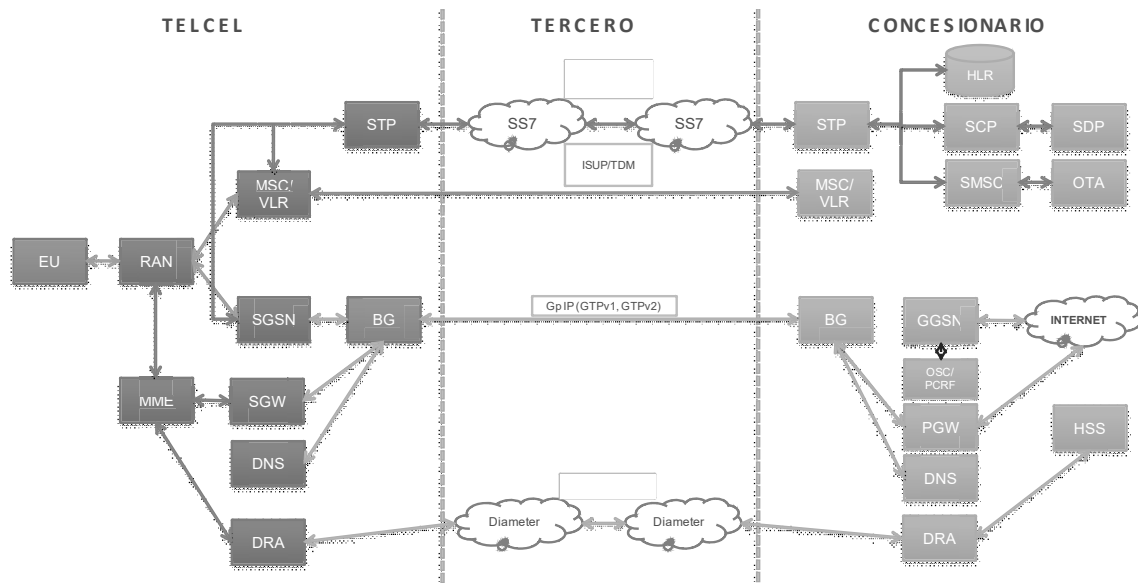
TELCEL

TERCERO

CONCESIONARIO

HLR

STP

SS7

SS7

STP

SCP

SDP

ISUP/TDM

MSC/ VLR

MSC/ VLR

SMSC

OTA

EU

RAN

SGSN

BG

GpIP (GTPv1, GTPv2)

BG

GGSN

INTERNET

OSC/ PCRF

MME

SGW

PGW

HSS

DNS

DNS

DRA

Diameter

Diameter

DRA